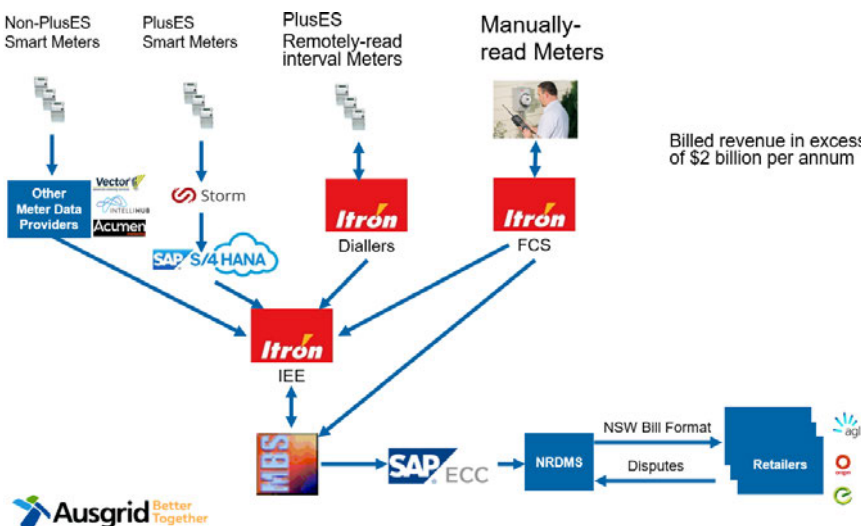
Non-PlusES Smart Meters

PlusES Smart Meters

PlusES Remotely-read interval Meters

Manually-read Meters

Billed revenue in excess of $2 billion per annum

Other Meter Data Providers

Vector

INTELLIHUB

Acumen

Storm

SAP S/4HANA

Itron

Diallers

Itron

FCS

Itron

IEE

MBS

SAP ECC

NRDMS

NSW Bill Format

Disputes

Retailers

agl

Ausgrid Better Together